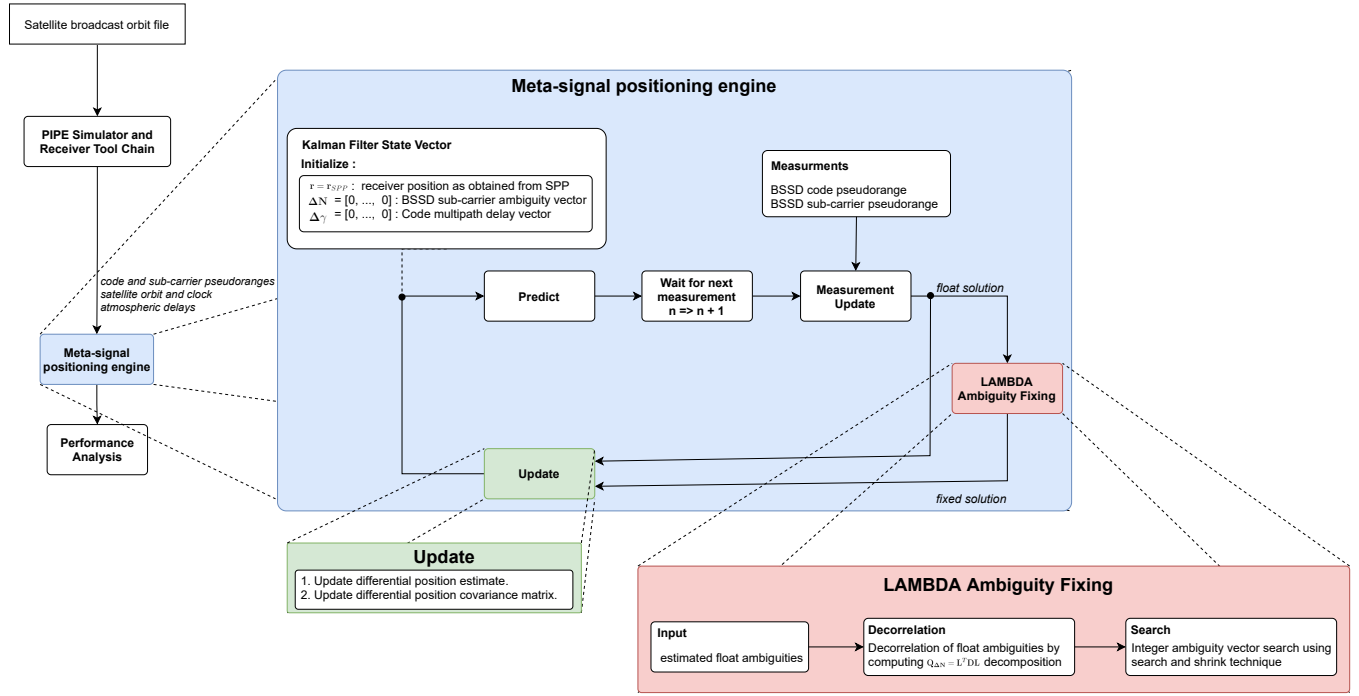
Satellite broadcast orbit file

PIPE Simulator and Receiver Tool Chain

code and sub-carrier pseudoranges
satellite orbit and clock
atmospheric delays

Meta-signal positioning engine

Performance Analysis

Meta-signal positioning engine

Kalman Filter State Vector
Initialize :
$\mathbf{r} = \mathbf{r}_{SPP}$ : receiver position as obtained from SPP
$\mathbf{\Delta N}$ = [0, ..., 0] : BSSD sub-carrier ambiguity vector
$\mathbf{\Delta \gamma}$ = [0, ..., 0] : Code multipath delay vector

Measurments
BSSD code pseudorange
BSSD sub-carrier pseudorange

Predict

Wait for next measurement
n => n + 1

Measurement Update

float solution

LAMBDA Ambiguity Fixing

Update

fixed solution

Update
1. Update differential position estimate.
2. Update differential position covariance matrix.

LAMBDA Ambiguity Fixing

Input
estimated float ambiguities

Decorrelation
Decorrelation of float ambiguities by computing $Q_{\Delta N} = L^T DL$ decomposition

Search
Integer ambiguity vector search using search and shrink technique